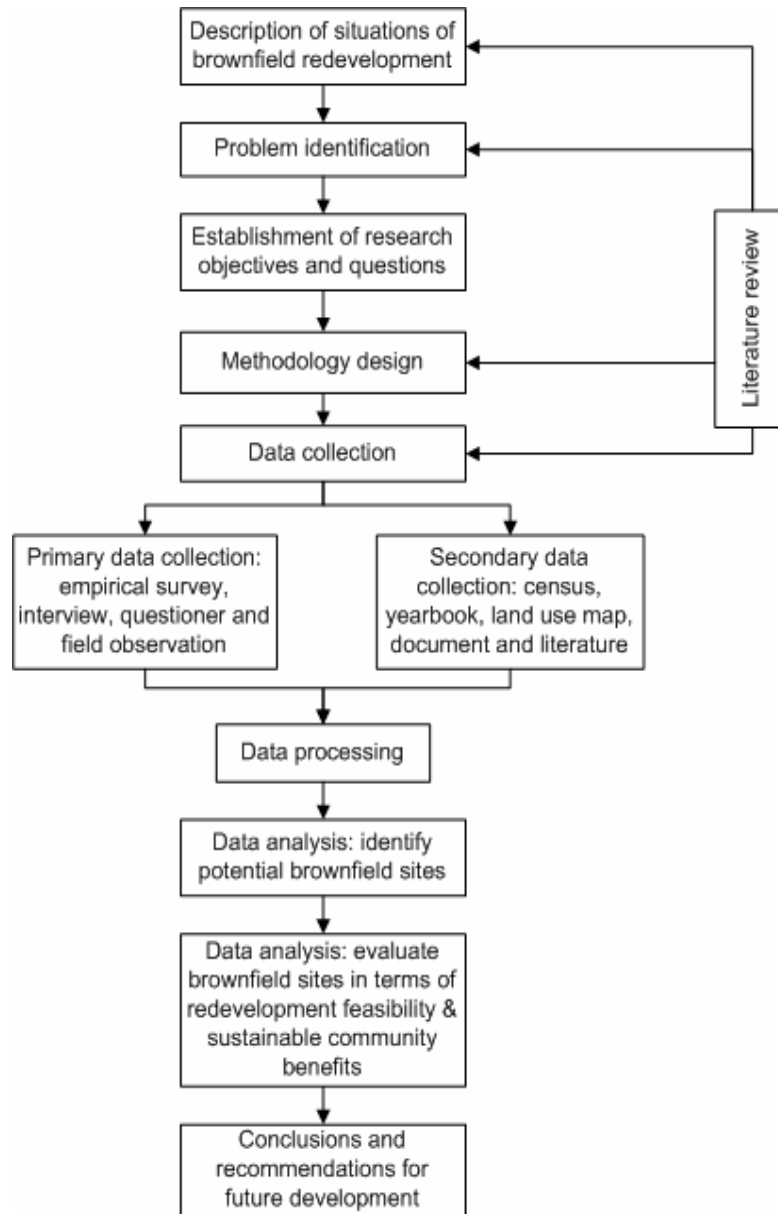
Description of situations of brownfield redevelopment

Problem identification

Establishment of research objectives and questions

Methodology design

Data collection

Literature review

Primary data collection: empirical survey, interview, questioner and field observation

Secondary data collection: census, yearbook, land use map, document and literature

Data processing

Data analysis: identify potential brownfield sites

Data analysis: evaluate brownfield sites in terms of redevelopment feasibility & sustainable community benefits

Conclusions and recommendations for future development